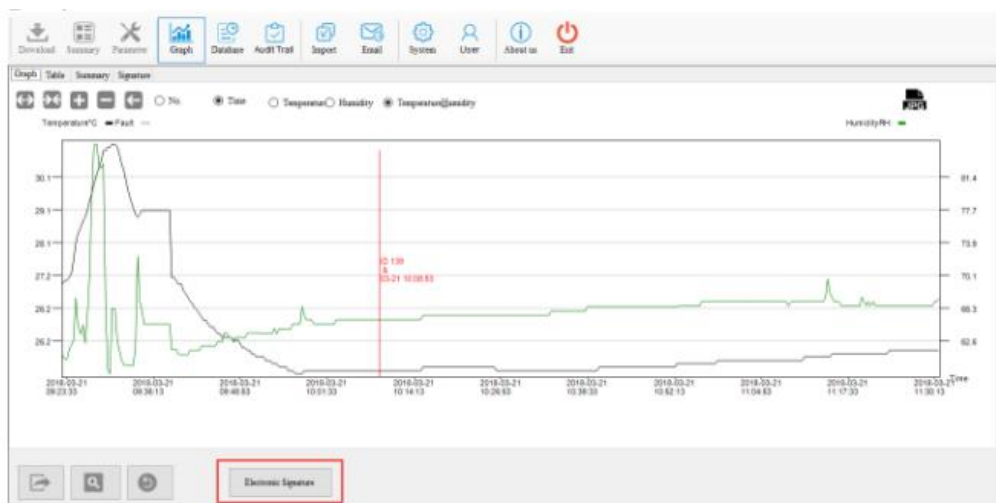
Download Summary Parameter Graph Database Audit Trail Import Email System User About us Exit

Graph Table Summary Signature

○ No. ◉ Time ○ Temperature ○ Humidity ◉ Temperature&Humidity

Temperature°C Fault

Humidity%RH

30.1
29.1
28.1
27.2
26.2
26.2

81.4
77.7
73.8
70.1
66.3
62.6

ID:139
&
03-21 10:08:53

2018-03-21 09:23:33
2018-03-21 09:36:13
2018-03-21 09:48:53
2018-03-21 10:01:33
2018-03-21 10:14:13
2018-03-21 10:26:53
2018-03-21 10:39:33
2018-03-21 10:52:13
2018-03-21 11:04:53
2018-03-21 11:17:33
2018-03-21 11:30:13

Time

Electronic Signature